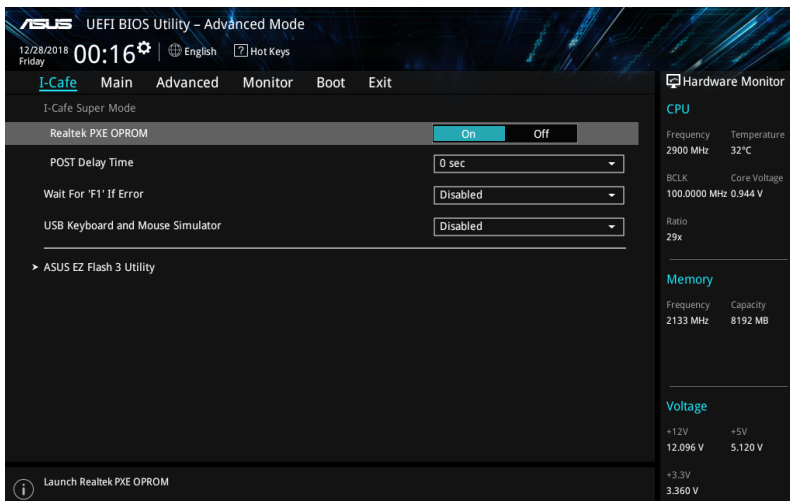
ASUS UEFI BIOS Utility – Advanced Mode

12/28/2018 Friday 00:16 English Hot Keys

I-Cafe Main Advanced Monitor Boot Exit

Hardware Monitor

I-Cafe Super Mode

Realtek PXE OPROM On Off

POST Delay Time 0 sec

Wait For 'F1' If Error Disabled

USB Keyboard and Mouse Simulator Disabled

➤ ASUS EZ Flash 3 Utility

CPU

| Frequency | Temperature |
|---|---|
| 2900 MHz | 32°C |
| BCLK | Core Voltage |
| 100.0000 MHz | 0.944 V |
| Ratio | |
| 29x | |

Memory

| Frequency | Capacity |
|---|---|
| 2133 MHz | 8192 MB |

Voltage

| +12V | +5V |
|---|---|
| 12.096 V | 5.120 V |
| +3.3V | |
| 3.360 V | |

Launch Realtek PXE OPROM